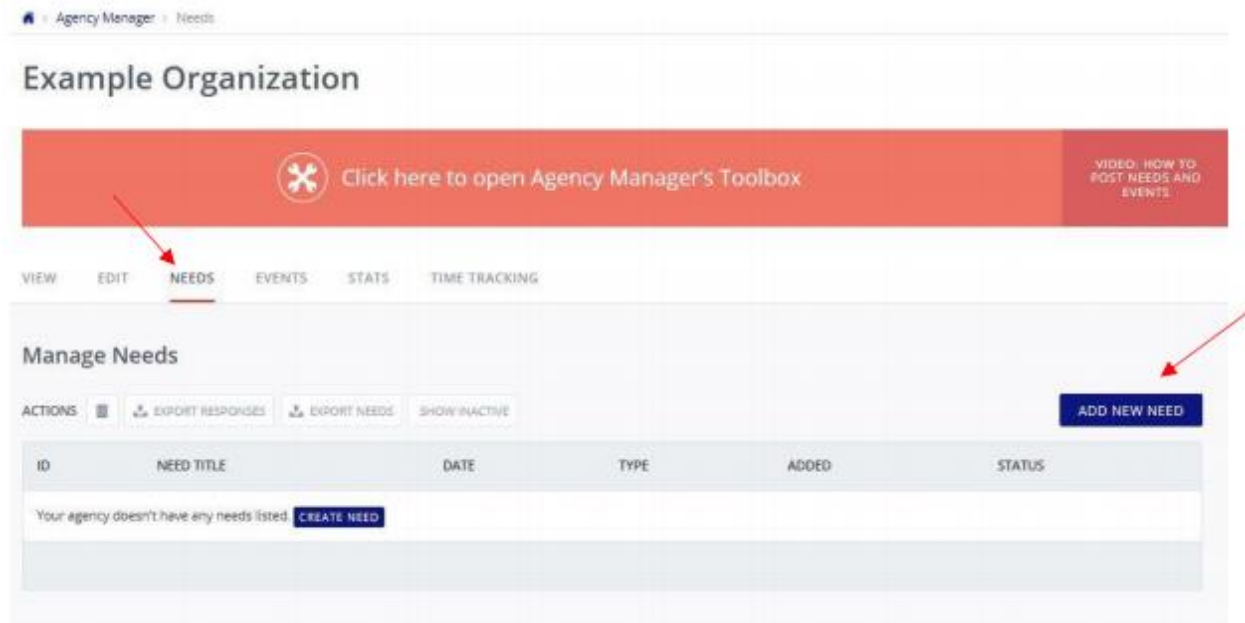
Agency Manager › Needs

Example Organization

Click here to open Agency Manager's Toolbox

VIDEO: HOW TO POST NEEDS AND EVENTS

VIEW EDIT NEEDS EVENTS STATS TIME TRACKING

Manage Needs

ACTIONS EXPORT RESPONSES EXPORT NEEDS SHOW INACTIVE

ADD NEW NEED

| ID | NEED TITLE | DATE | TYPE | ADDED | STATUS |
|---|---|---|---|---|---|
| Your agency doesn't have any needs listed. CREATE NEED | | | | | |